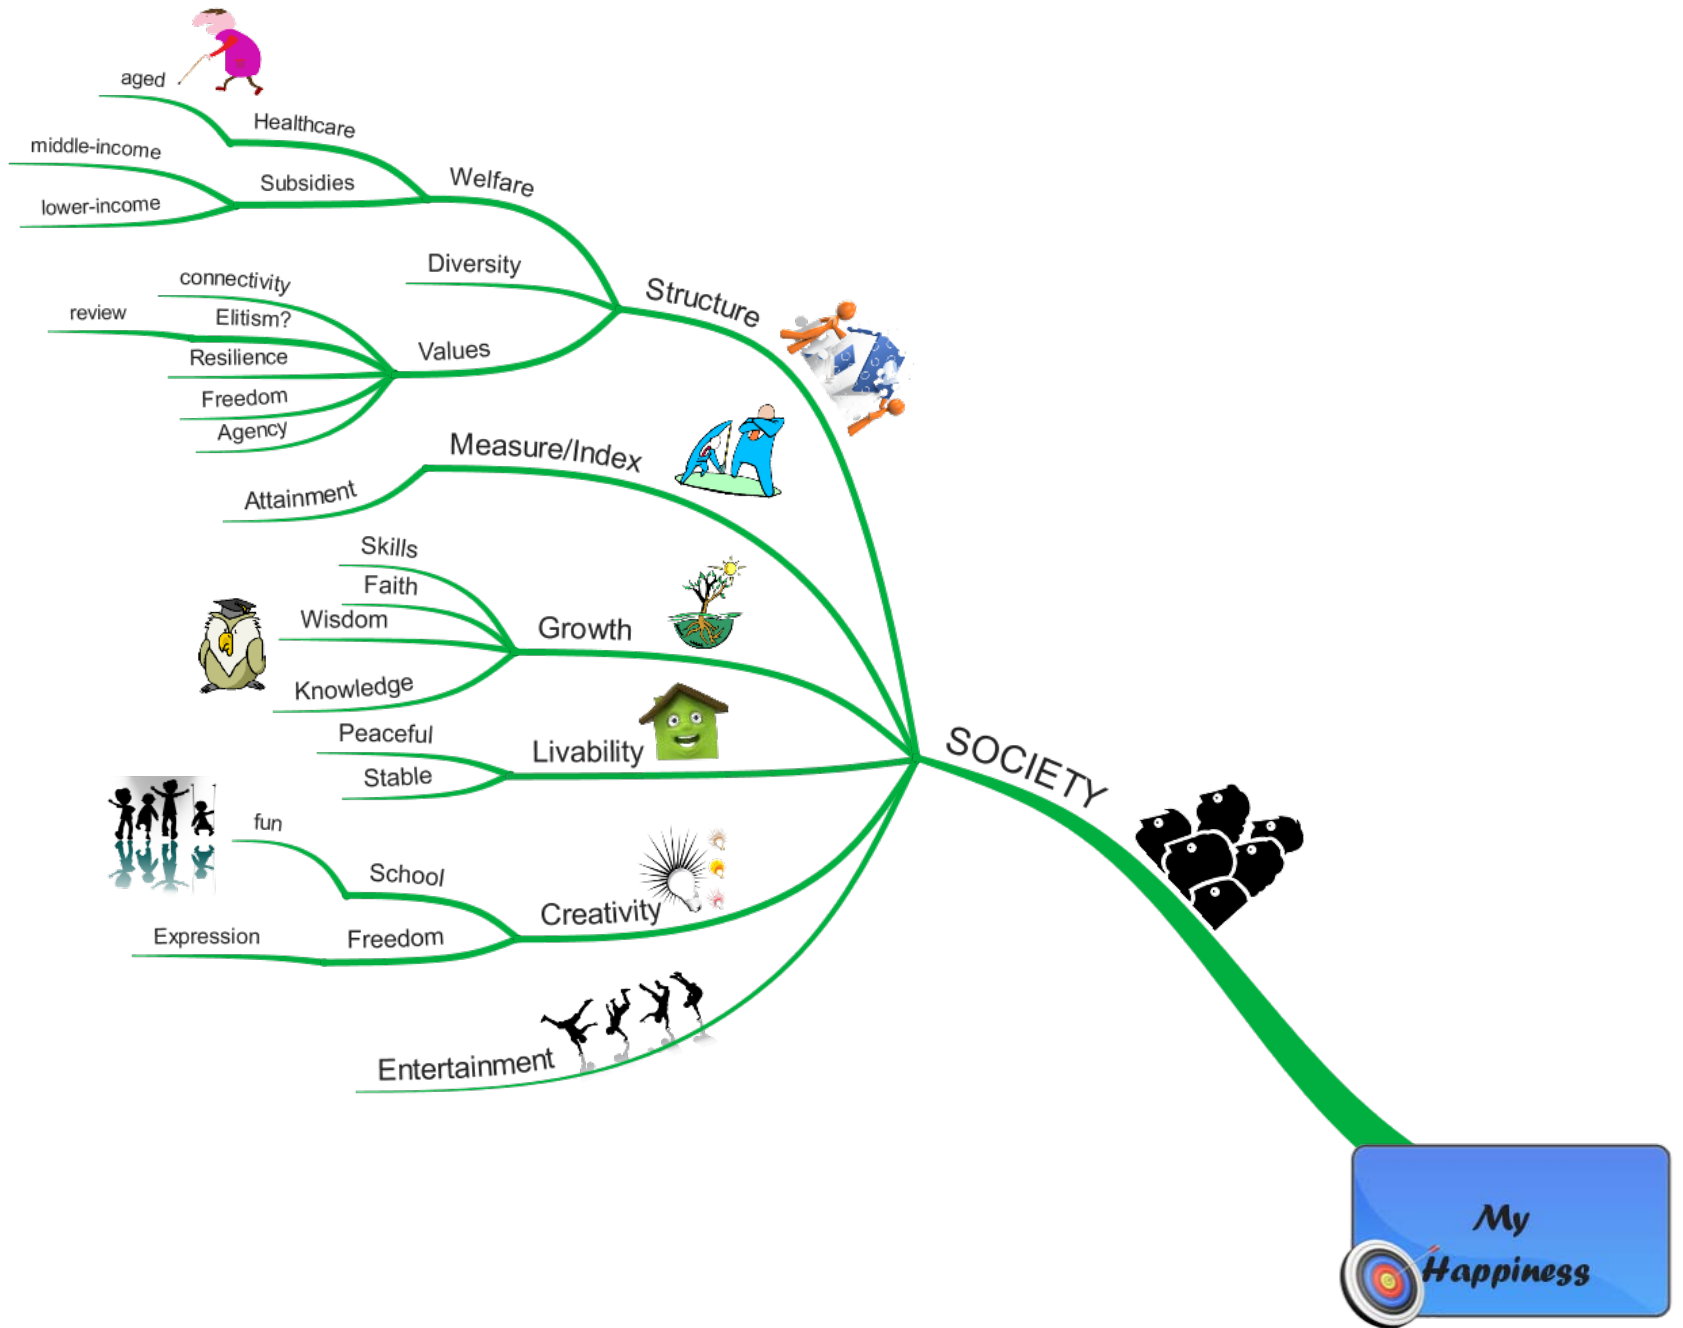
aged
Healthcare
middle-income
Subsidies
lower-income
Welfare
connectivity
Diversity
review
Elitism?
Structure
Resilience
Values
Freedom
Agency
Measure/Index
Attainment
Skills
Faith
Wisdom
Growth
Knowledge
Peaceful
Livability
Stable
SOCIETY
fun
School
Creativity
Expression
Freedom
Entertainment
My
Happiness